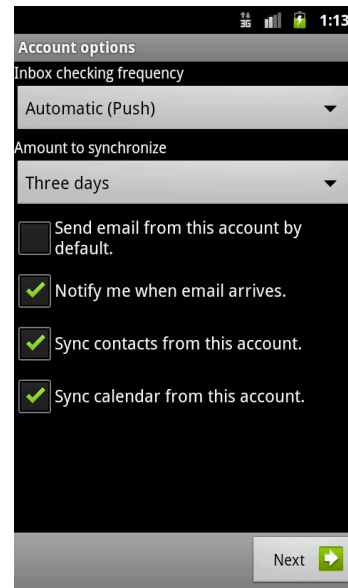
3G 1:13

Account options

Inbox checking frequency

Automatic (Push)

Amount to synchronize

Three days

Send email from this account by default.

Notify me when email arrives.

Sync contacts from this account.

Sync calendar from this account.

Next